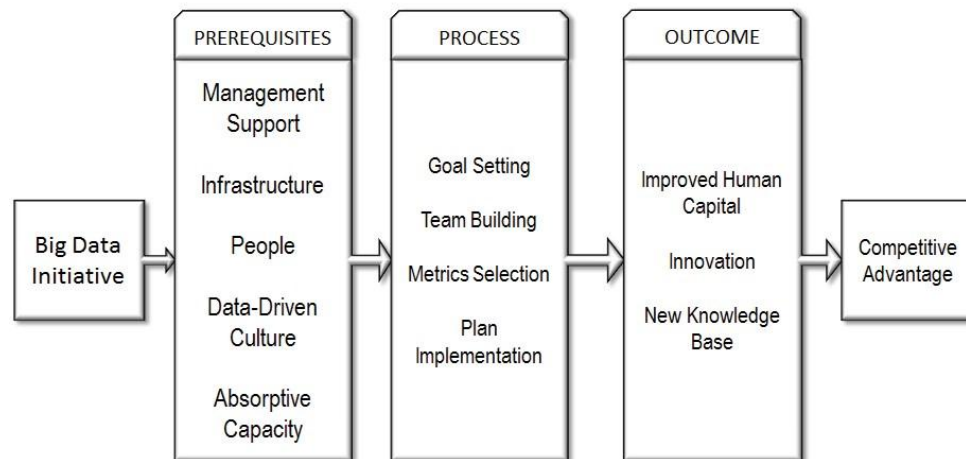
Big Data Initiative

PREREQUISITES

Management Support

Infrastructure

People

Data-Driven Culture

Absorptive Capacity

PROCESS

Goal Setting

Team Building

Metrics Selection

Plan Implementation

OUTCOME

Improved Human Capital

Innovation

New Knowledge Base

Competitive Advantage